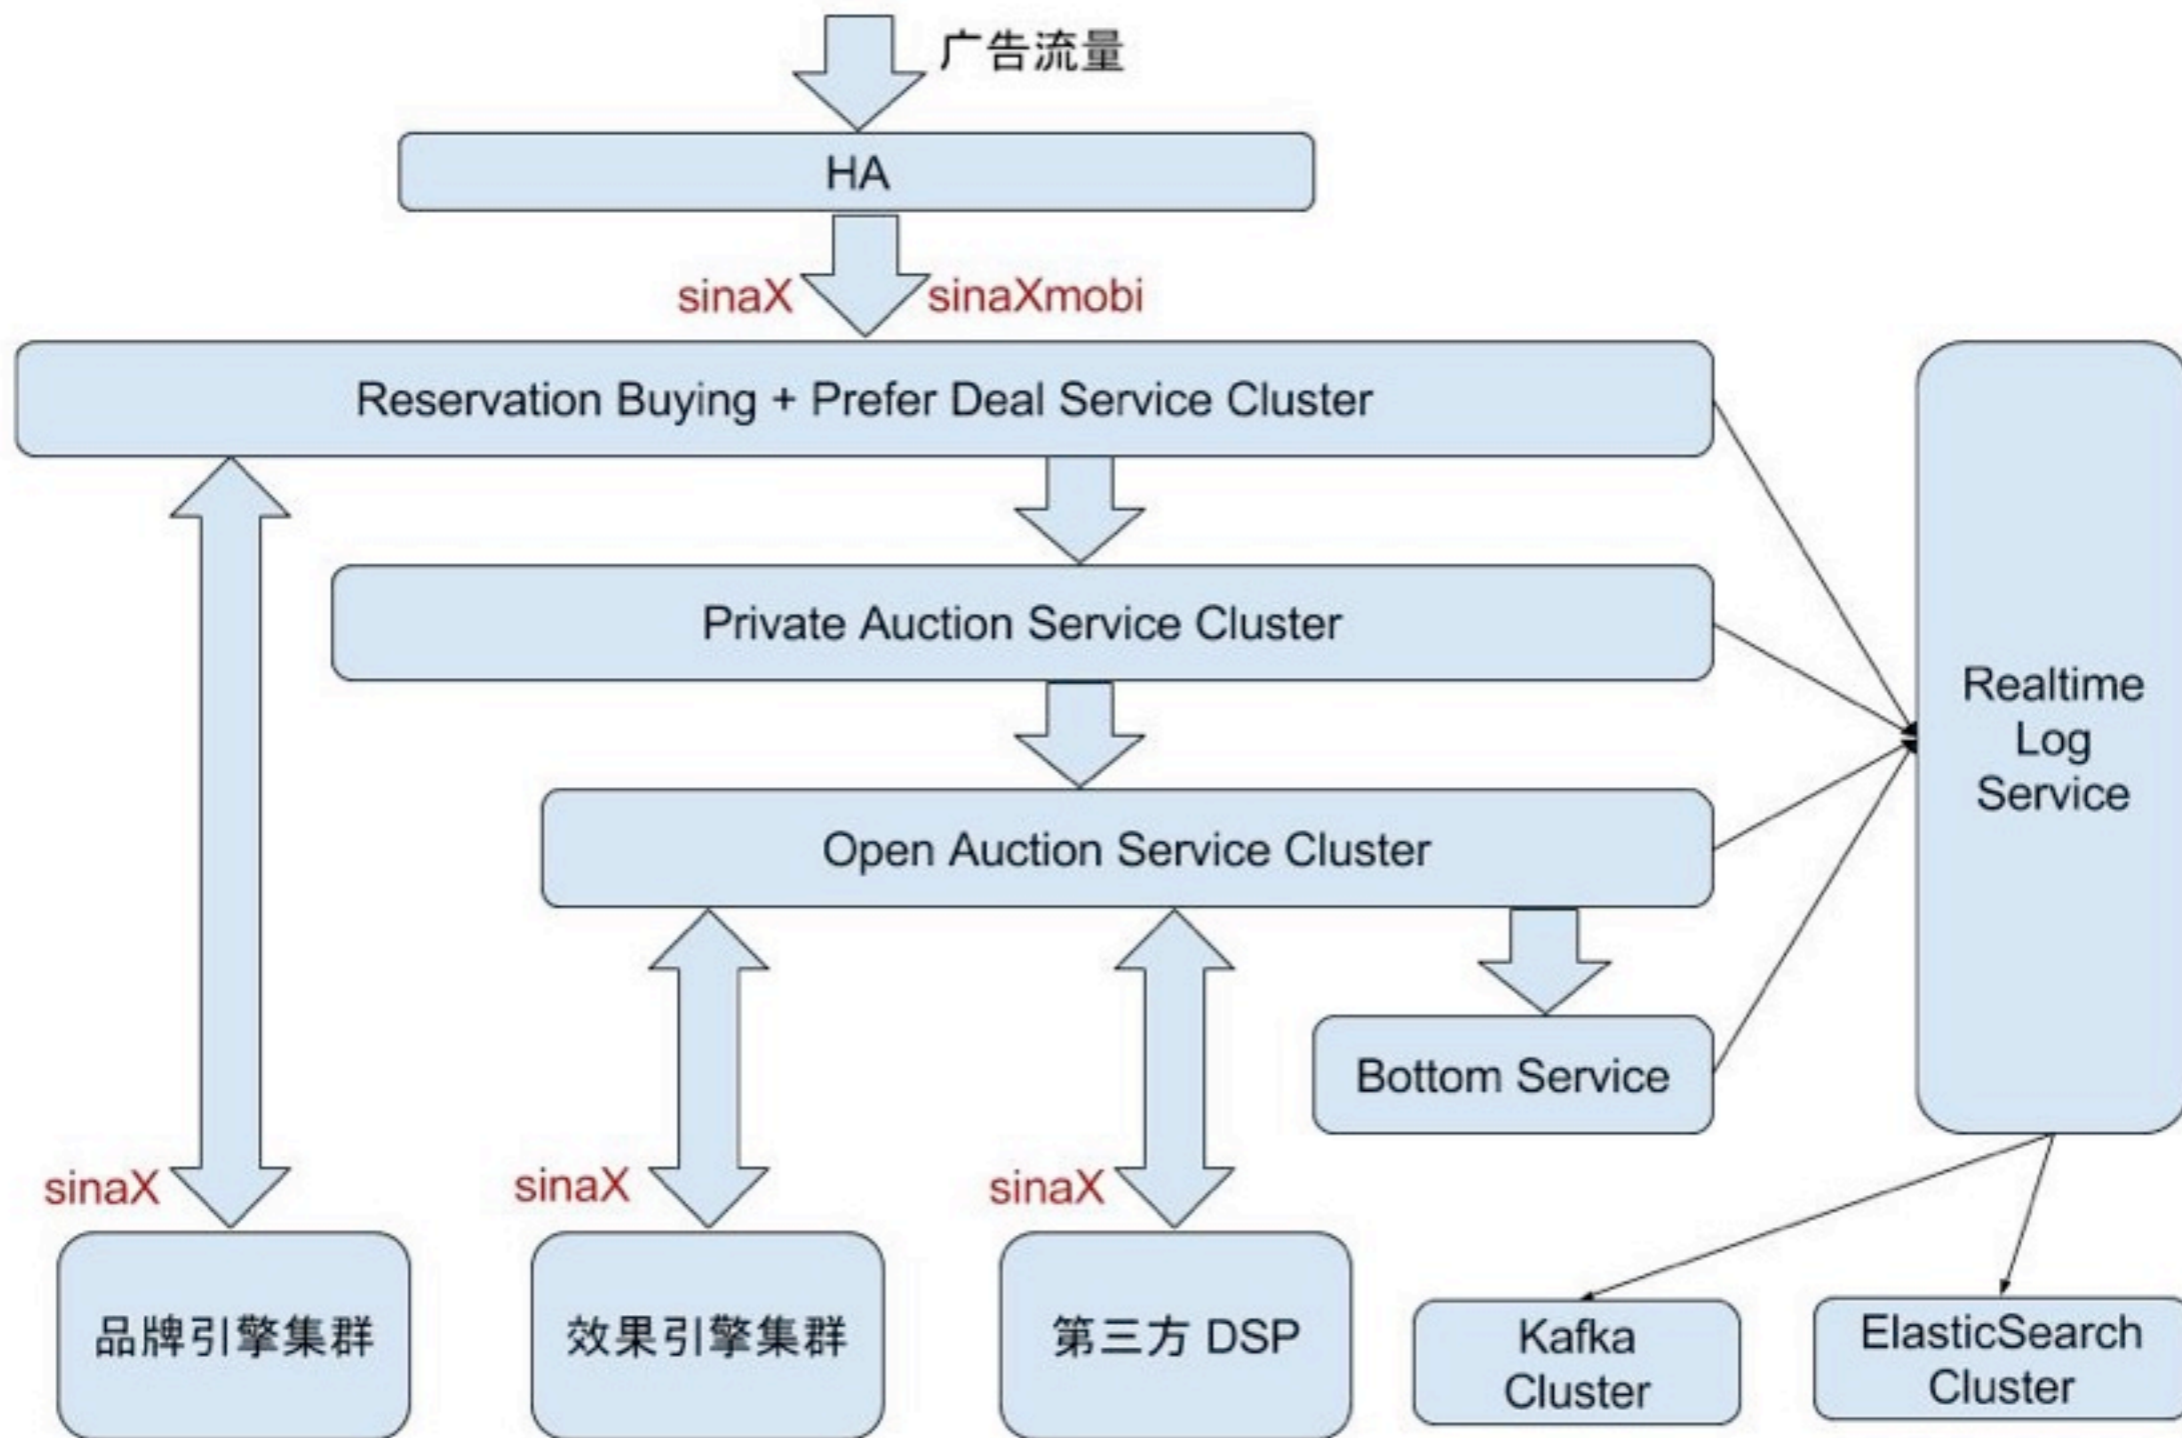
广告流量

HA

sinaX sinaXmobi

Reservation Buying + Prefer Deal Service Cluster

Private Auction Service Cluster

Open Auction Service Cluster

Bottom Service

Realtime Log Service

sinaX

sinaX

sinaX

品牌引擎集群

效果引擎集群

第三方 DSP

Kafka Cluster

ElasticSearch Cluster